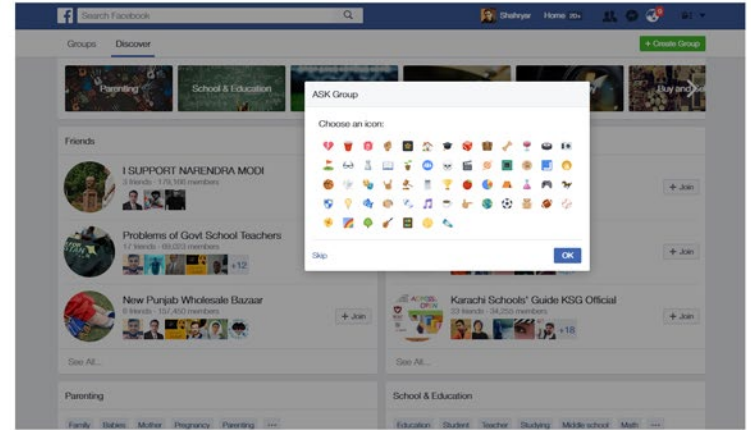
Search Facebook

Shahryar Home 20+

Groups Discover

+ Create Group

Parenting School & Education Buy and Se

Friends

I SUPPORT NARENDRA MODI
3 friends · 179,100 members

Problems of Govt School Teachers
12 friends · 69,033 members
+12

New Punjab Wholesale Bazaar
8 friends · 157,450 members
+ Join

See All...

+ Join

+ Join

Karachi Schools' Guide KSG Official
33 friends · 34,255 members
+18
+ Join

See All...

ASK Group

Choose an icon:

Skip

OK

Parenting

Family Babies Mother Pregnancy Parenting ···

School & Education

Education Student Teacher Studying Middle school Math ···